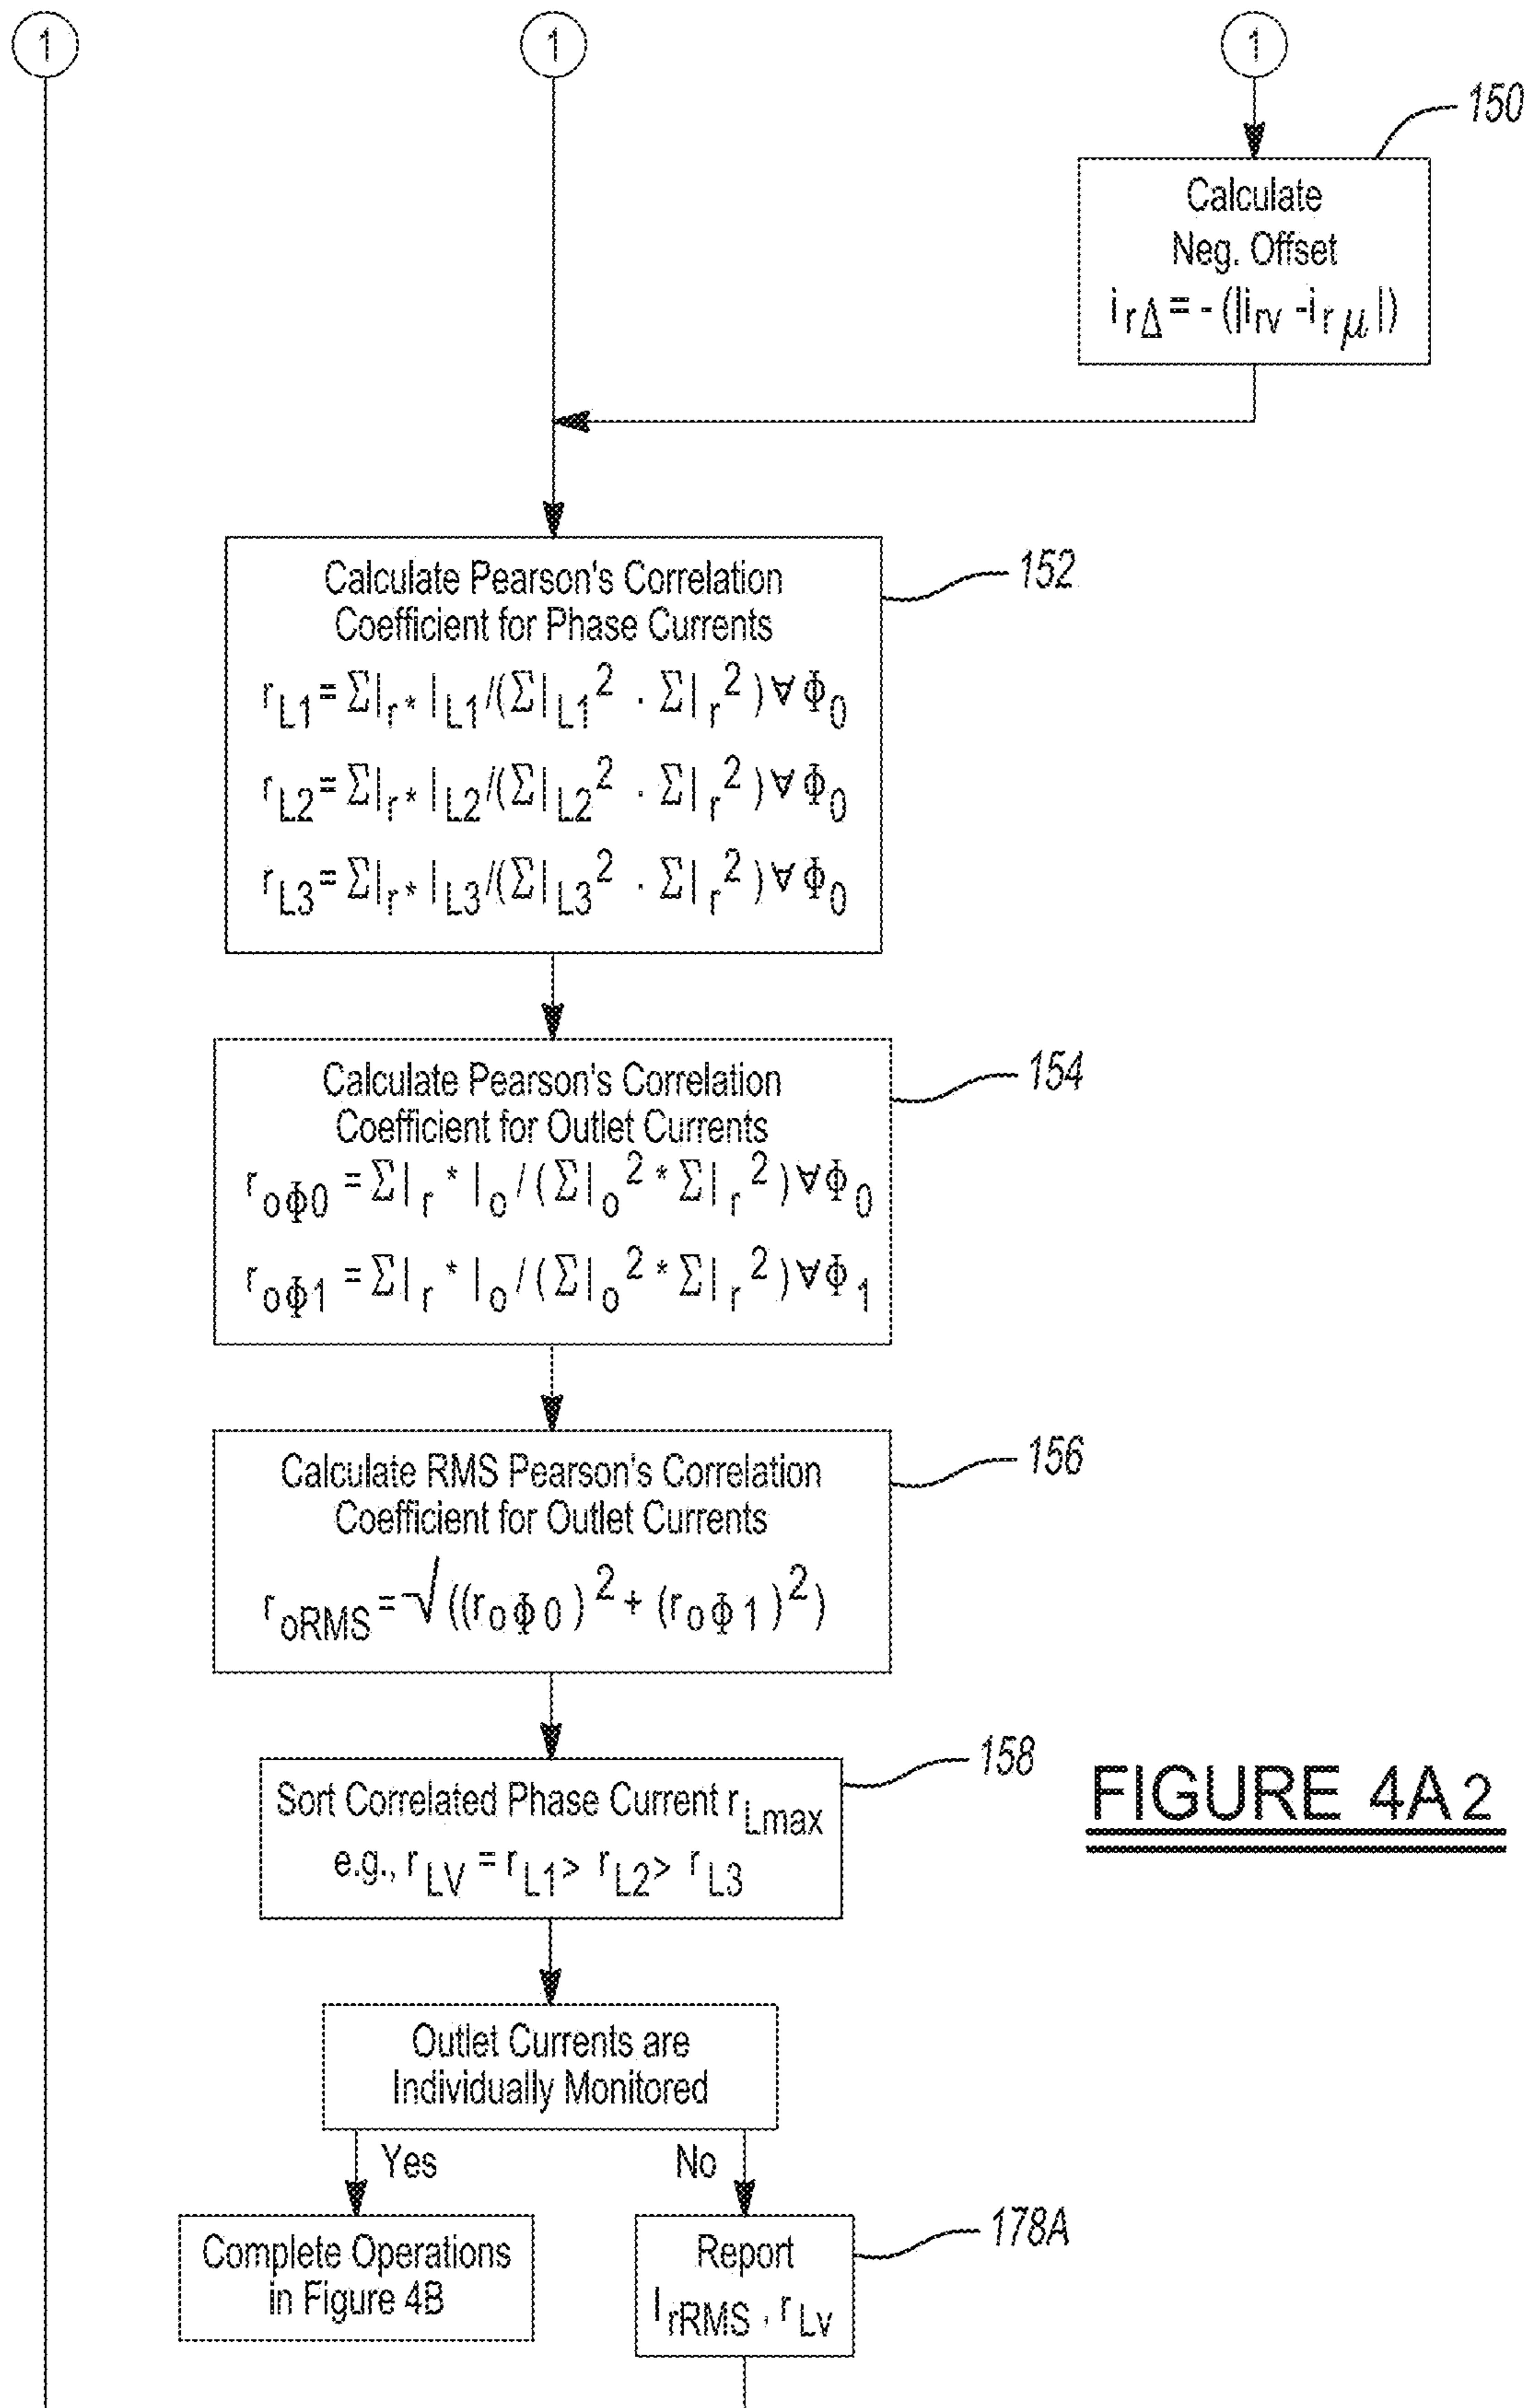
1

1

1

150

Calculate Neg. Offset $i_{r\Delta} = -(|i_{rv} - i_{r\mu}|)$

152

Calculate Pearson's Correlation Coefficient for Phase Currents
$r_{L1} = \Sigma I_r * I_{L1} / (\Sigma I_{L1}^2 \cdot \Sigma I_r^2) \forall \Phi_0$
$r_{L2} = \Sigma I_r * I_{L2} / (\Sigma I_{L2}^2 \cdot \Sigma I_r^2) \forall \Phi_0$
$r_{L3} = \Sigma I_r * I_{L3} / (\Sigma I_{L3}^2 \cdot \Sigma I_r^2) \forall \Phi_0$

154

Calculate Pearson's Correlation Coefficient for Outlet Currents
$r_{o\Phi 0} = \Sigma I_r * I_o / (\Sigma I_o^2 * \Sigma I_r^2) \forall \Phi_0$
$r_{o\Phi 1} = \Sigma I_r * I_o / (\Sigma I_o^2 * \Sigma I_r^2) \forall \Phi_1$

156

Calculate RMS Pearson's Correlation Coefficient for Outlet Currents
$r_{oRMS} = \sqrt{((r_{o\Phi 0})^2 + (r_{o\Phi 1})^2)}$

158

Sort Correlated Phase Current $r_{Lmax}$
e.g., $r_{LV} = r_{L1} > r_{L2} > r_{L3}$

FIGURE 4A2

Outlet Currents are Individually Monitored

Yes

No

Complete Operations in Figure 4B

178A

Report
$I_{rRMS}$, $r_{Lv}$